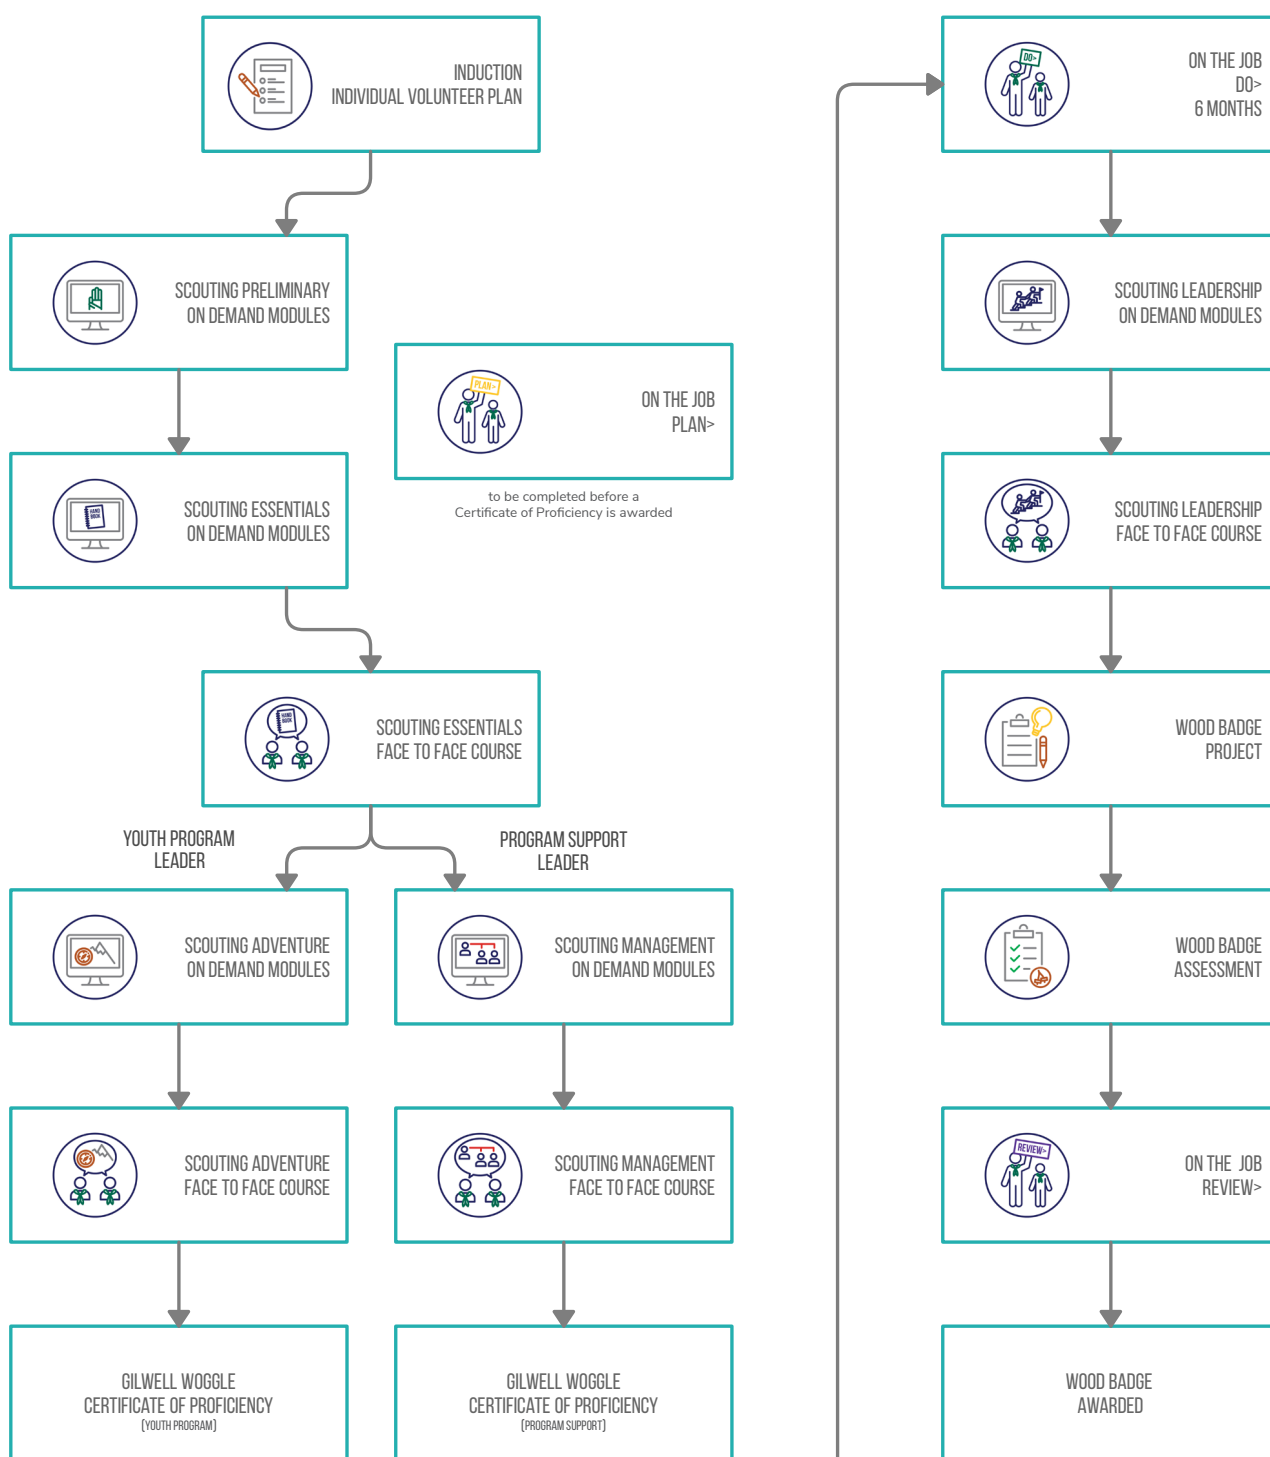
INDUCTION
INDIVIDUAL VOLUNTEER PLAN

SCOUTING PRELIMINARY
ON DEMAND MODULES

ON THE JOB
PLAN>

to be completed before a
Certificate of Proficiency is awarded

SCOUTING ESSENTIALS
ON DEMAND MODULES

SCOUTING ESSENTIALS
FACE TO FACE COURSE

YOUTH PROGRAM
LEADER

PROGRAM SUPPORT
LEADER

SCOUTING ADVENTURE
ON DEMAND MODULES

SCOUTING MANAGEMENT
ON DEMAND MODULES

SCOUTING ADVENTURE
FACE TO FACE COURSE

SCOUTING MANAGEMENT
FACE TO FACE COURSE

GILWELL WOGGLE
CERTIFICATE OF PROFICIENCY
(YOUTH PROGRAM)

GILWELL WOGGLE
CERTIFICATE OF PROFICIENCY
(PROGRAM SUPPORT)

ON THE JOB
DO>
6 MONTHS

SCOUTING LEADERSHIP
ON DEMAND MODULES

SCOUTING LEADERSHIP
FACE TO FACE COURSE

WOOD BADGE
PROJECT

WOOD BADGE
ASSESSMENT

ON THE JOB
REVIEW>

WOOD BADGE
AWARDED